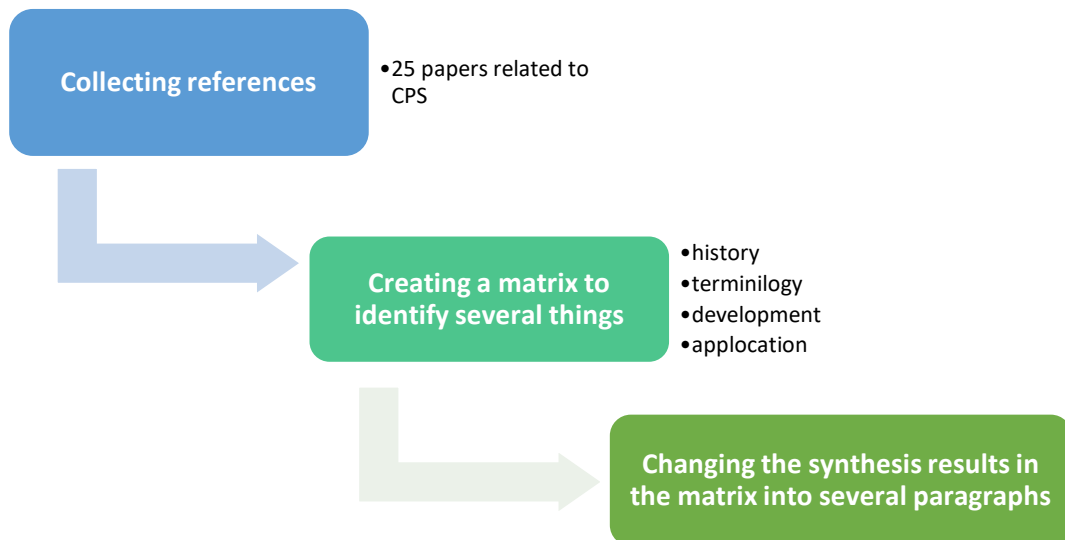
Collecting references

•25 papers related to CPS

Creating a matrix to identify several things

•history
•terminilogy
•development
•applocation

Changing the synthesis results in the matrix into several paragraphs